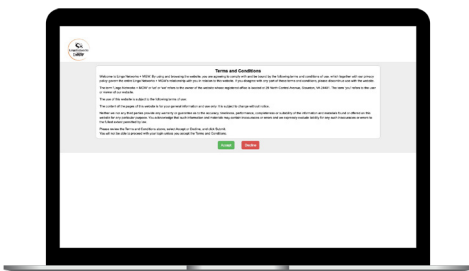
Terms and Conditions

Welcome to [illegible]. By using and browsing this website, you are agreeing to comply with and be bound by the following terms and conditions of use, which together with our privacy policy govern the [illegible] relationship with you in relation to this website. If you disagree with any part of these terms and conditions, please discontinue use of the website.

The term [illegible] or 'us' or 'we' refers to the owner of the website whose registered office is located at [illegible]. The term 'you' refers to the user or viewer of our website.

The use of this website is subject to the following terms of use:

The content of the pages of this website is for your general information and use only. It is subject to change without notice.

Neither we nor any third parties provide any warranty or guarantee as to the accuracy, timeliness, performance, completeness or suitability of the information and materials found or offered on this website for any particular purpose. You acknowledge that such information and materials may contain inaccuracies or errors and we expressly exclude liability for any such inaccuracies or errors to the fullest extent permitted by law.

Please review the Terms and Conditions above, select Accept or Decline, and click Submit.
You will not be able to proceed with your login unless you accept the Terms and Conditions.

Accept Decline